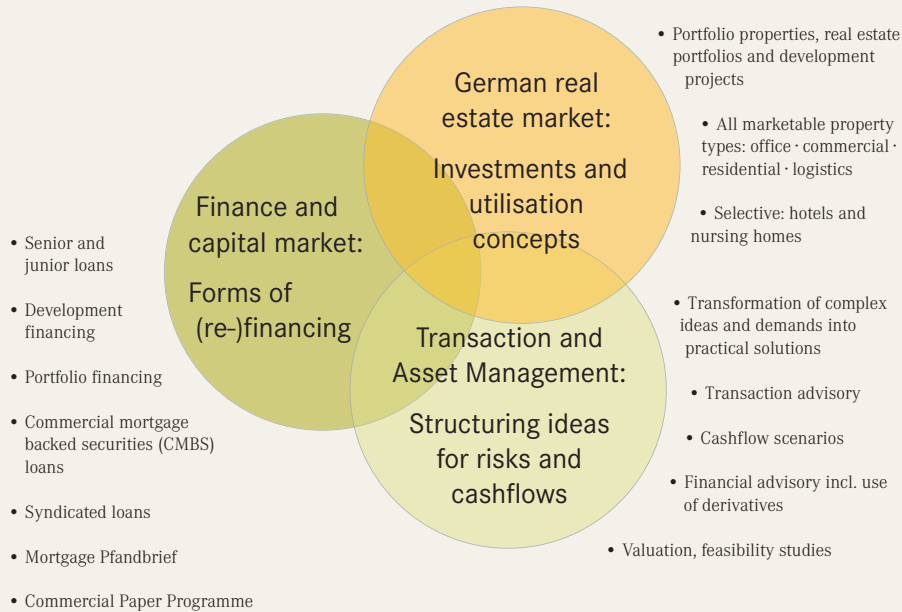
German real estate market:

Investments and utilisation concepts

Finance and capital market:

Forms of (re-)financing

Transaction and Asset Management:

Structuring ideas for risks and cashflows

• Portfolio properties, real estate portfolios and development projects

• All marketable property types: office · commercial · residential · logistics

• Selective: hotels and nursing homes

• Senior and junior loans

• Development financing

• Portfolio financing

• Commercial mortgage backed securities (CMBS) loans

• Syndicated loans

• Mortgage Pfandbrief

• Commercial Paper Programme

• Transformation of complex ideas and demands into practical solutions

• Transaction advisory

• Cashflow scenarios

• Financial advisory incl. use of derivatives

• Valuation, feasibility studies